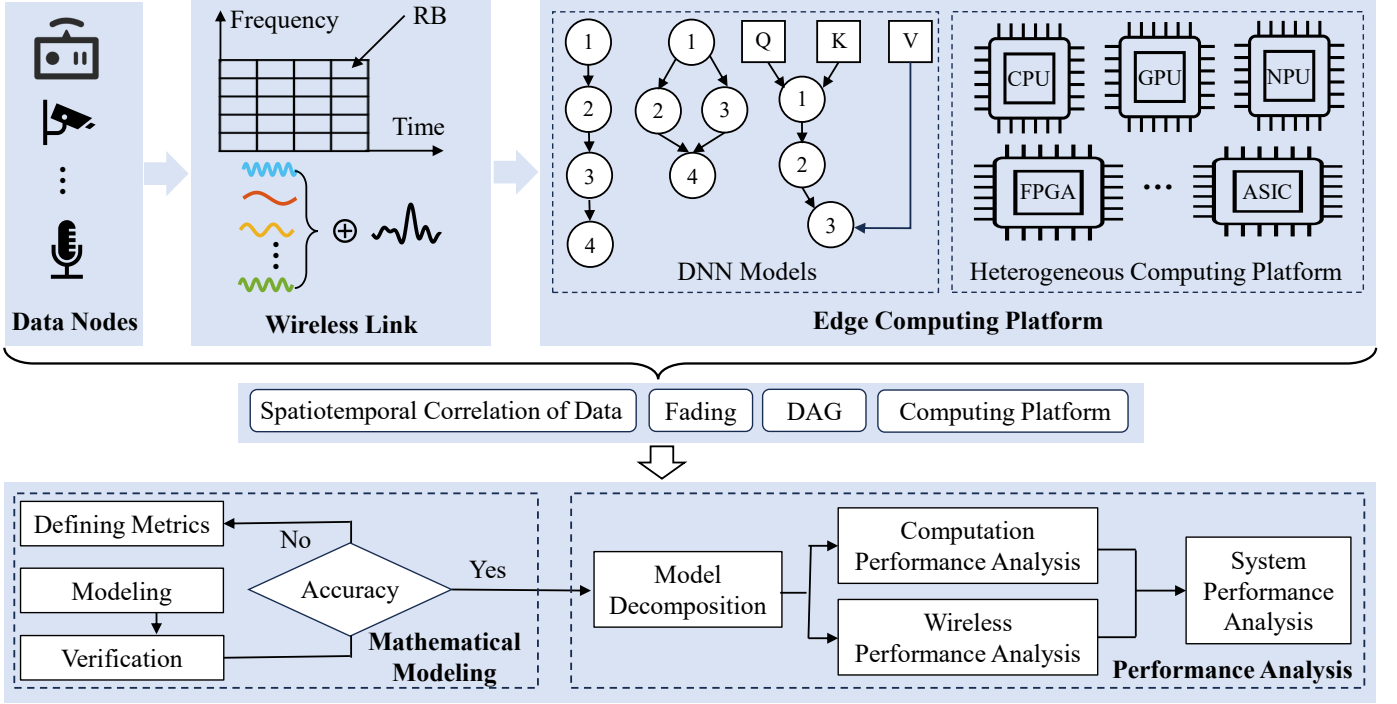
Data Nodes

Frequency
RB
Time
$\oplus$
Wireless Link

1
2
3
4
1
2
3
4
Q
K
V
1
2
3
DNN Models

CPU
GPU
NPU
FPGA
···
ASIC
Heterogeneous Computing Platform

Edge Computing Platform

Spatiotemporal Correlation of Data
Fading
DAG
Computing Platform

Defining Metrics
No
Modeling
Accuracy
Verification
Mathematical Modeling

Yes

Model Decomposition
Computation Performance Analysis
Wireless Performance Analysis
System Performance Analysis
Performance Analysis